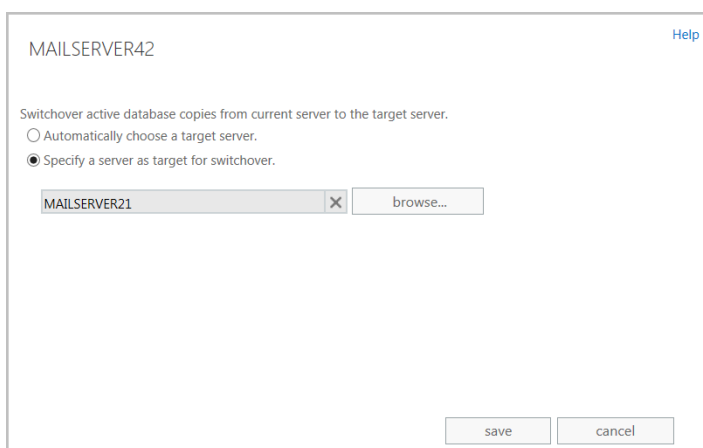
Help

MAILSERVER42

Switchover active database copies from current server to the target server.

Automatically choose a target server.

Specify a server as target for switchover.

MAILSERVER21

browse...

save

cancel